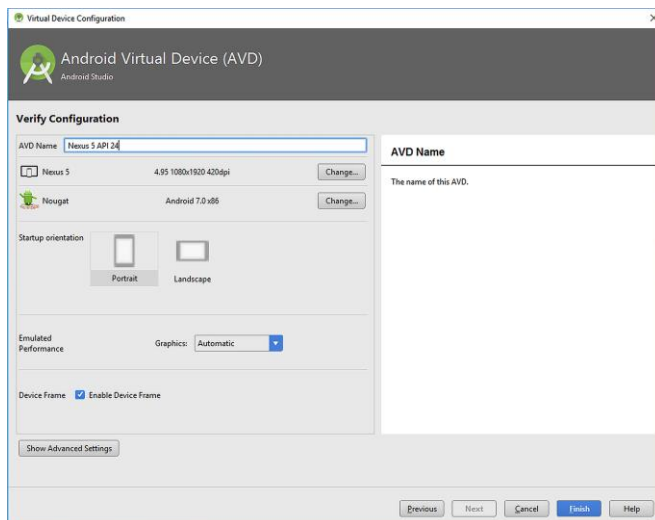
Virtual Device Configuration

Android Virtual Device (AVD)
Android Studio

Verify Configuration

AVD Name Nexus 5 API 24

Nexus 5 4.95 1080x1920 420dpi Change...

Nougat Android 7.0 x86 Change...

Startup orientation

Portrait Landscape

Emulated Performance Graphics: Automatic

Device Frame Enable Device Frame

Show Advanced Settings

AVD Name

The name of this AVD.

Previous Next Cancel Finish Help